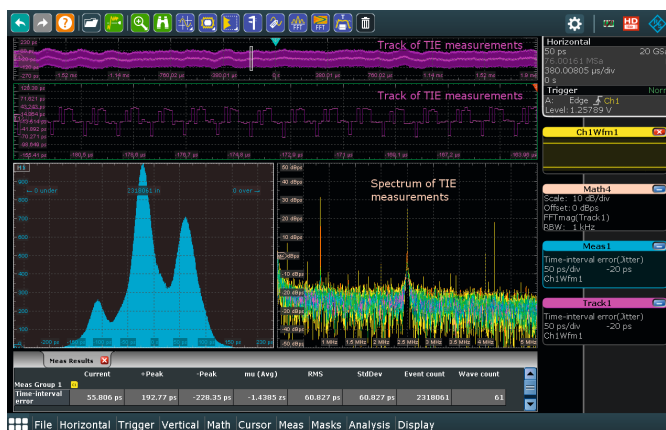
Track of TIE measurements

Track of TIE measurements

Spectrum of TIE measurements

H1

← 0 under

2318061 in

0 over →

Meas Results

| | Current | +Peak | -Peak | mu (Avg) | RMS | StdDev | Event count | Wave count |
|---|---|---|---|---|---|---|---|---|
| Meas Group 1 | | | | | | | | |
| Time-interval error | 55.806 ps | 192.77 ps | -228.35 ps | -1.4385 zs | 60.827 ps | 60.827 ps | 2318061 | 61 |

Horizontal
50 ps 20 GS
76.00161 MSa
380.00805 µs/div
0 s

Trigger
A: Edge Ch1
Level: 1.25789 V

Ch1Wfm1

Math4
Scale: 10 dB/div
Offset: 0 dBps
FFTmag(Track1)
RBW: 1 kHz

Meas1
Time-interval error(Jitter)
50 ps/div -20 ps
Ch1Wfm1

Track1
Time-interval error(Jitter)
50 ps/div -20 ps
Ch1Wfm1

File Horizontal Trigger Vertical Math Cursor Meas Masks Analysis Display